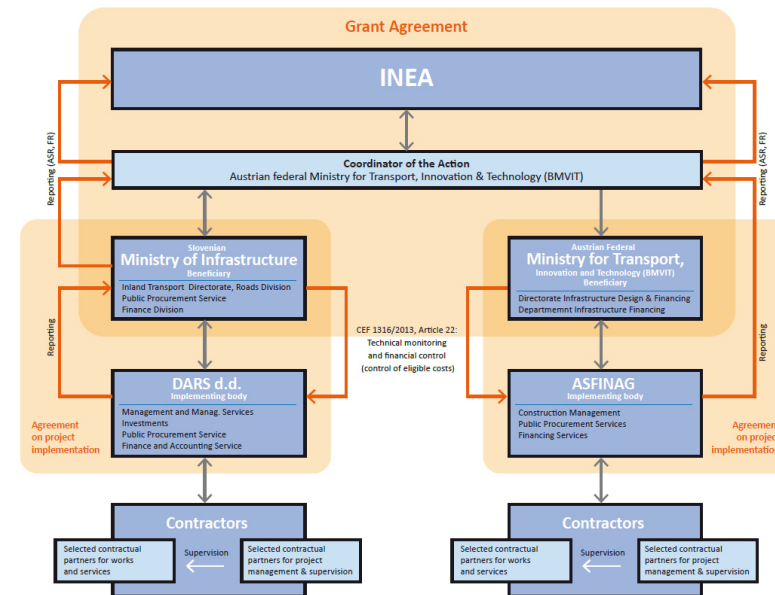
Grant Agreement

INEA

Reporting (ASR, FR)

Reporting (ASR, FR)

Coordinator of the Action
Austrian federal Ministry for Transport, Innovation & Technology (BMVIT)

Slovenian
Ministry of Infrastructure
Beneficiary
Inland Transport Directorate, Roads Division
Public Procurement Service
Finance Division

Austrian Federal
Ministry for Transport,
Innovation and Technology (BMVIT)
Beneficiary
Directorate Infrastructure Design & Financing
Departmemnt Infrastructure Financing

Reporting

Reporting

CEF 1316/2013, Article 22:
Technical monitoring and financial control (control of eligible costs)

DARS d.d.
Implementing body
Management and Manag. Services
Investments
Public Procurement Service
Finance and Accounting Service

ASFINAG
Implementing body
Construction Management
Public Procurement Services
Financing Services

Agreement on project implementation

Agreeme on projec implementatio

Contractors
Selected contractual partners for works and services
Supervision
Selected contractual partners for project management & supervision

Contractors
Selected contractual partners for works and services
Supervision
Selected contractual partners for project management & supervision